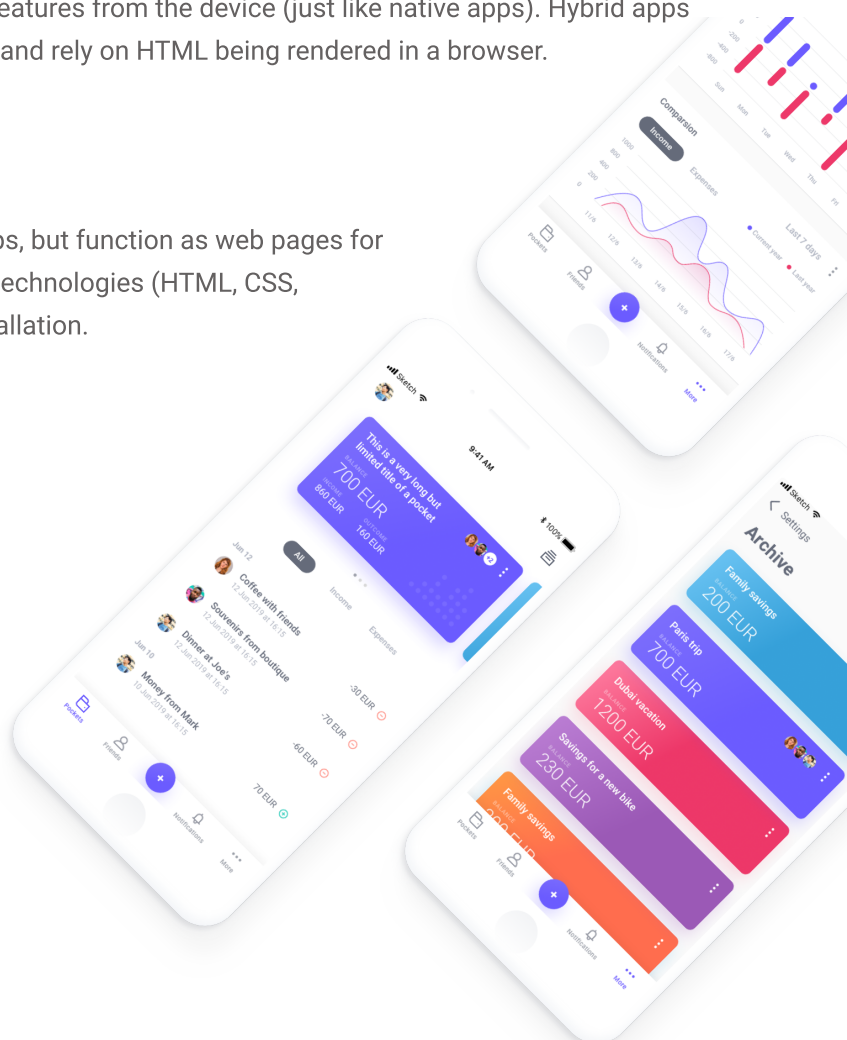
eatures from the device (just like native apps). Hybrid apps and rely on HTML being rendered in a browser.

os, but function as web pages for echnologies (HTML, CSS, allation.

-200
-400
-600
Sun
Mon
Tue
Wed
Thu
Fri
Comparison
Income
Expenses
Last 7 days
Current year
Last year
1000
800
600
400
200
0
11/8
12/8
13/8
14/8
15/8
16/8
17/8
Pockets
Friends
Notifications
More

Sketch
9:41 AM
100%
This is a very long but limited title of a pocket
BALANCE
700 EUR
INCOME
860 EUR
EXPENSES
160 EUR
+2
All
Income
Expenses
Jun 12
Coffee with friends
12 Jun 2019 at 15:15
-30 EUR
Souvenirs from boutique
12 Jun 2019 at 15:15
-70 EUR
Dinner at Joe's
12 Jun 2019 at 15:15
-60 EUR
Jun 10
Money from Mark
10 Jun 2019 at 15:15
70 EUR
Pockets
Friends
Notifications
More

Sketch
Settings
Archive
Family savings
BALANCE
200 EUR
Paris trip
BALANCE
700 EUR
Dubai vacation
BALANCE
1200 EUR
Savings for a new bike
BALANCE
230 EUR
Family savings
BALANCE
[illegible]
Pockets
Friends
Notifications
More